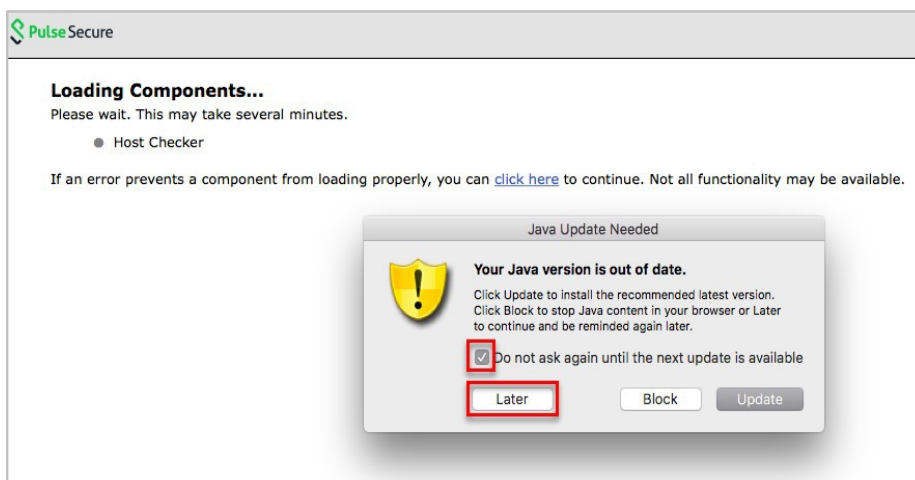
Pulse Secure

Loading Components...
Please wait. This may take several minutes.

Host Checker

If an error prevents a component from loading properly, you can click here to continue. Not all functionality may be available.

Java Update Needed

Your Java version is out of date.

Click Update to install the recommended latest version. Click Block to stop Java content in your browser or Later to continue and be reminded again later.

Do not ask again until the next update is available

Later

Block

Update